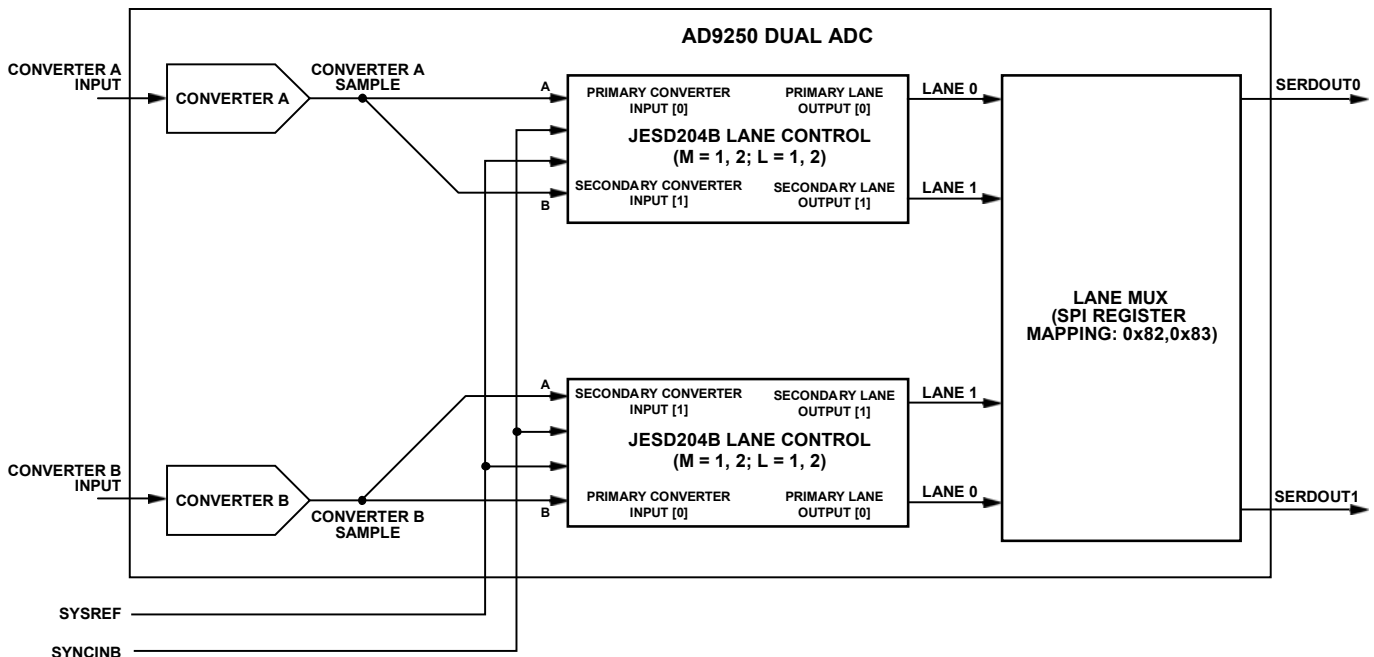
AD9250 DUAL ADC

CONVERTER A INPUT

CONVERTER A

CONVERTER A SAMPLE

A

PRIMARY CONVERTER INPUT [0]

PRIMARY LANE OUTPUT [0]

JESD204B LANE CONTROL (M = 1, 2; L = 1, 2)

SECONDARY CONVERTER INPUT [1]

SECONDARY LANE OUTPUT [1]

B

LANE 0

LANE 1

SERDOUT0

LANE MUX (SPI REGISTER MAPPING: 0x82,0x83)

A

SECONDARY CONVERTER INPUT [1]

SECONDARY LANE OUTPUT [1]

JESD204B LANE CONTROL (M = 1, 2; L = 1, 2)

PRIMARY CONVERTER INPUT [0]

PRIMARY LANE OUTPUT [0]

B

LANE 1

LANE 0

CONVERTER B INPUT

CONVERTER B

CONVERTER B SAMPLE

SERDOUT1

SYSREF

SYNCINB